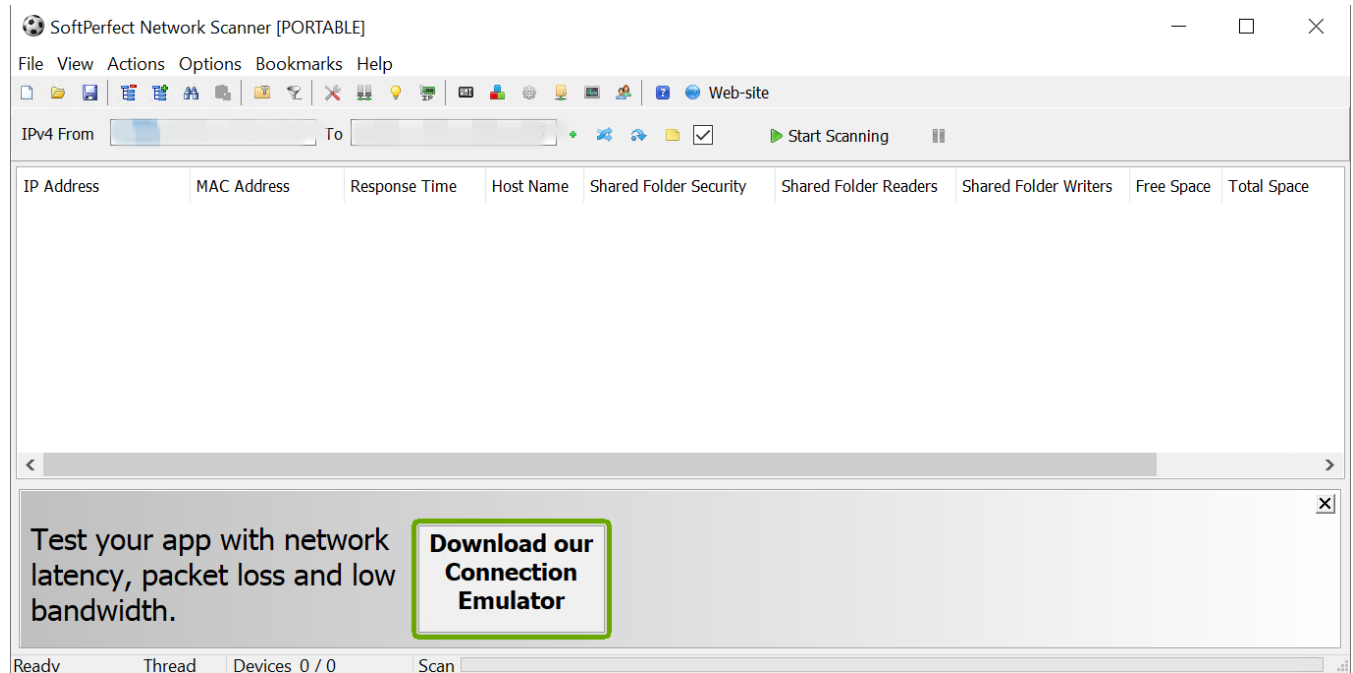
SoftPerfect Network Scanner [PORTABLE]

File View Actions Options Bookmarks Help

Web-site

IPv4 From To

Start Scanning

| IP Address | MAC Address | Response Time | Host Name | Shared Folder Security | Shared Folder Readers | Shared Folder Writers | Free Space | Total Space |
|---|---|---|---|---|---|---|---|---|

Test your app with network latency, packet loss and low bandwidth.

Download our Connection Emulator

Ready Thread Devices 0 / 0 Scan